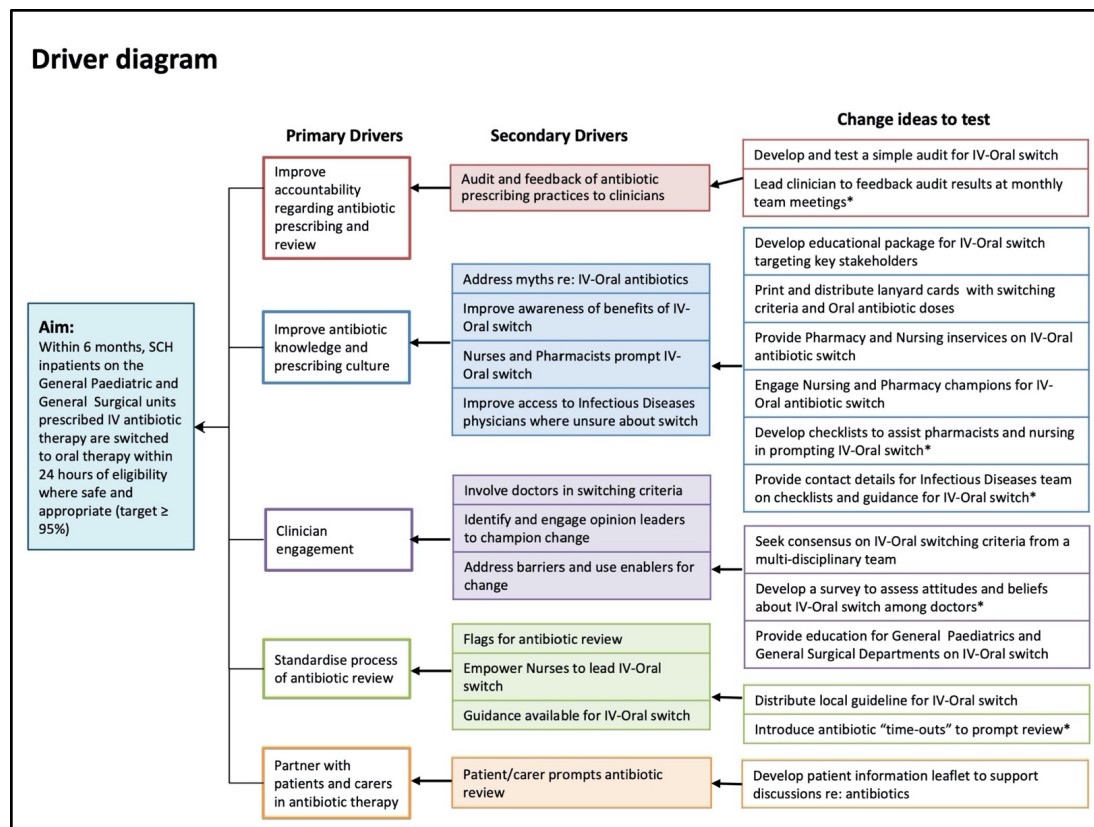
Driver diagram

Aim:
Within 6 months, SCH inpatients on the General Paediatric and General Surgical units prescribed IV antibiotic therapy are switched to oral therapy within 24 hours of eligibility where safe and appropriate (target ≥ 95%)

Primary Drivers

Improve accountability regarding antibiotic prescribing and review

Improve antibiotic knowledge and prescribing culture

Clinician engagement

Standardise process of antibiotic review

Partner with patients and carers in antibiotic therapy

Secondary Drivers

Audit and feedback of antibiotic prescribing practices to clinicians

Address myths re: IV-Oral antibiotics

Improve awareness of benefits of IV-Oral switch

Nurses and Pharmacists prompt IV-Oral switch

Improve access to Infectious Diseases physicians where unsure about switch

Involve doctors in switching criteria

Identify and engage opinion leaders to champion change

Address barriers and use enablers for change

Flags for antibiotic review

Empower Nurses to lead IV-Oral switch

Guidance available for IV-Oral switch

Patient/carer prompts antibiotic review

Change ideas to test

Develop and test a simple audit for IV-Oral switch

Lead clinician to feedback audit results at monthly team meetings*

Develop educational package for IV-Oral switch targeting key stakeholders

Print and distribute lanyard cards with switching criteria and Oral antibiotic doses

Provide Pharmacy and Nursing inservices on IV-Oral antibiotic switch

Engage Nursing and Pharmacy champions for IV-Oral antibiotic switch

Develop checklists to assist pharmacists and nursing in prompting IV-Oral switch*

Provide contact details for Infectious Diseases team on checklists and guidance for IV-Oral switch*

Seek consensus on IV-Oral switching criteria from a multi-disciplinary team

Develop a survey to assess attitudes and beliefs about IV-Oral switch among doctors*

Provide education for General Paediatrics and General Surgical Departments on IV-Oral switch

Distribute local guideline for IV-Oral switch

Introduce antibiotic "time-outs" to prompt review*

Develop patient information leaflet to support discussions re: antibiotics